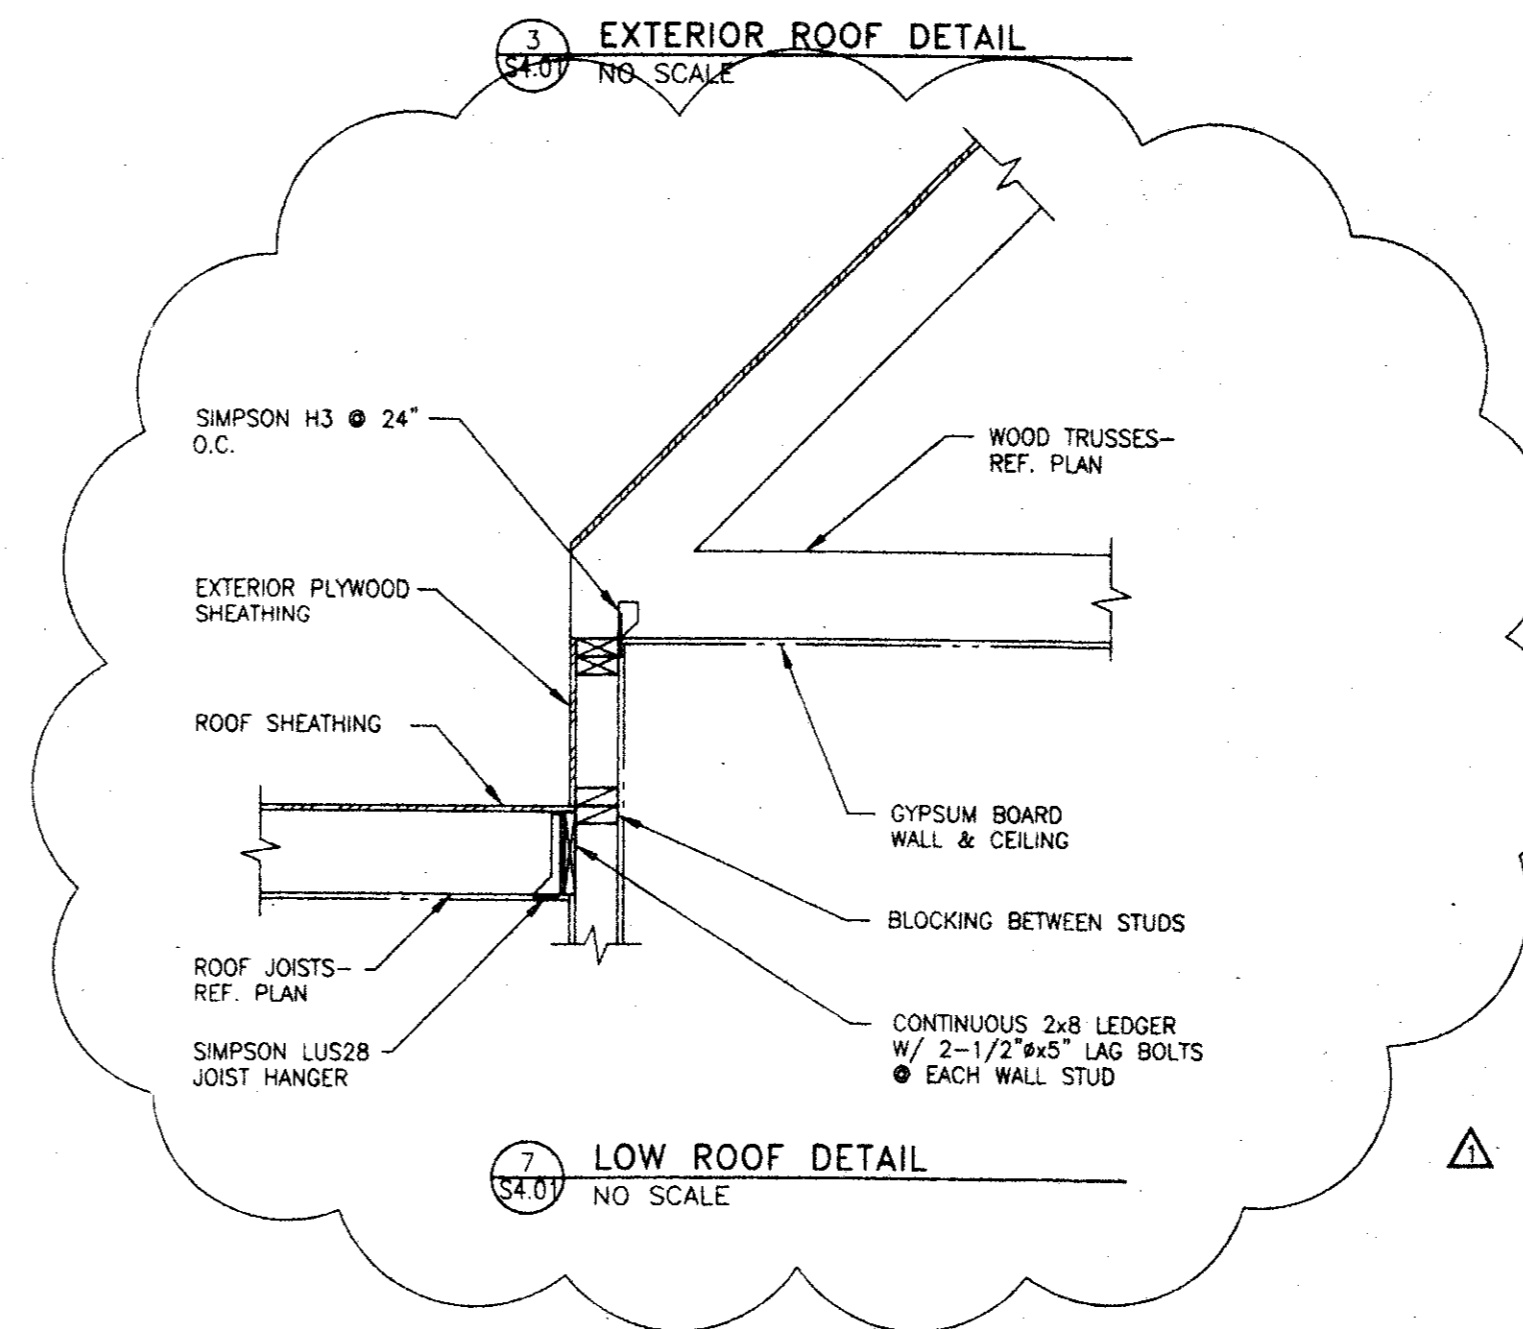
3
S4.01
EXTERIOR ROOF DETAIL
NO SCALE

SIMPSON H3 @ 24" O.C.

WOOD TRUSSES– REF. PLAN

EXTERIOR PLYWOOD SHEATHING

ROOF SHEATHING

GYPSUM BOARD WALL & CEILING

BLOCKING BETWEEN STUDS

ROOF JOISTS– REF. PLAN

SIMPSON LUS28 JOIST HANGER

CONTINUOUS 2x8 LEDGER W/ 2–1/2"øx5" LAG BOLTS @ EACH WALL STUD

7
S4.01
LOW ROOF DETAIL
NO SCALE

1